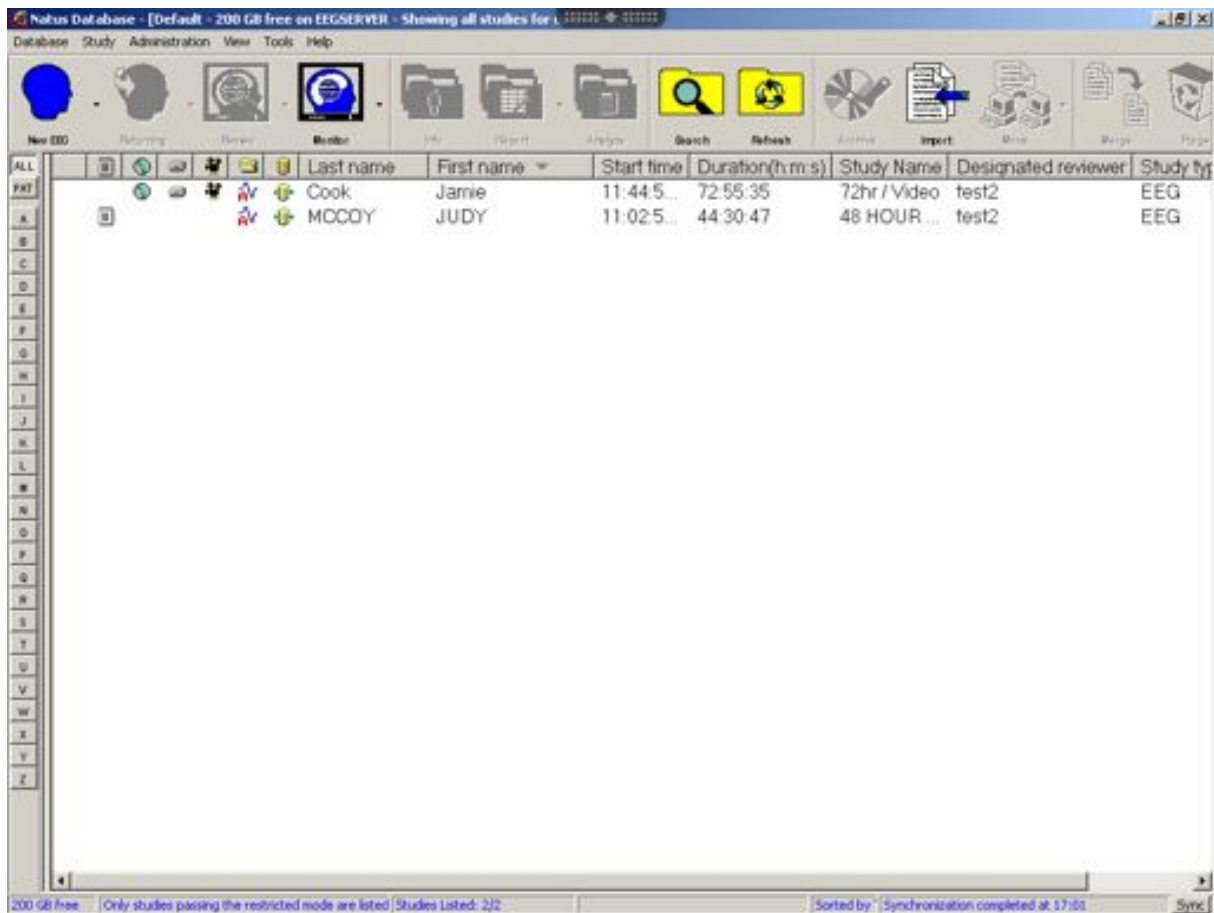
Natus Database - [Default - 200 GB free on EEGSERVER - Showing all studies for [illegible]

Database Study Administration View Tools Help

New EEG Returning Review Monitor Info Report Analyze Search Refresh Archive Import Move Merge Purge

ALL
PAT
A
B
C
D
E
F
G
H
I
J
K
L
M
N
O
P
Q
R
S
T
U
V
W
X
Y
Z

| Last name | First name | Start time | Duration(h:m:s) | Study Name | Designated reviewer | Study typ |
|---|---|---|---|---|---|---|
| Cook | Jamie | 11:44:5... | 72:55:35 | 72hr / Video | test2 | EEG |
| MCCOY | JUDY | 11:02:5... | 44:30:47 | 48 HOUR ... | test2 | EEG |

200 GB free | Only studies passing the restricted mode are listed | Studies Listed: 2/2 | Sorted by: | Synchronization completed at 17:01 | Sync